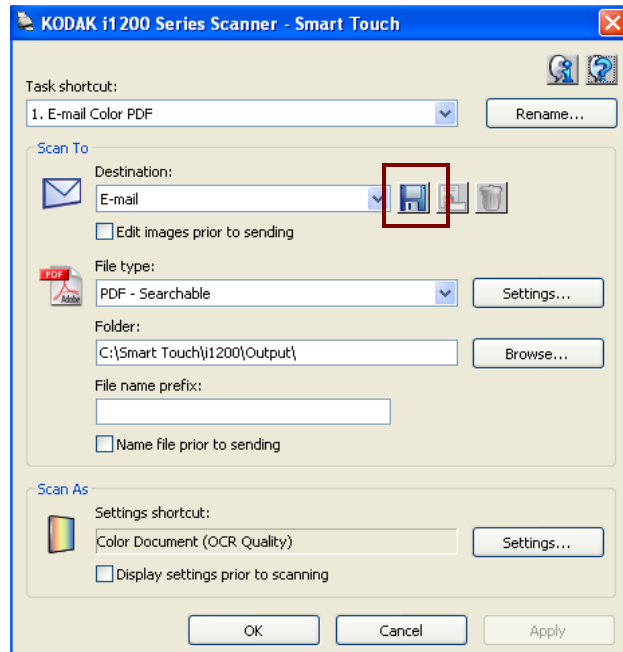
KODAK i1200 Series Scanner - Smart Touch

Task shortcut:
1. E-mail Color PDF
Rename...

Scan To
Destination:
E-mail
Edit images prior to sending

PDF
Adobe
File type:
PDF - Searchable
Settings...
Folder:
C:\Smart Touch\i1200\Output\
Browse...
File name prefix:

Name file prior to sending

Scan As
Settings shortcut:
Color Document (OCR Quality)
Settings...
Display settings prior to scanning

OK
Cancel
Apply